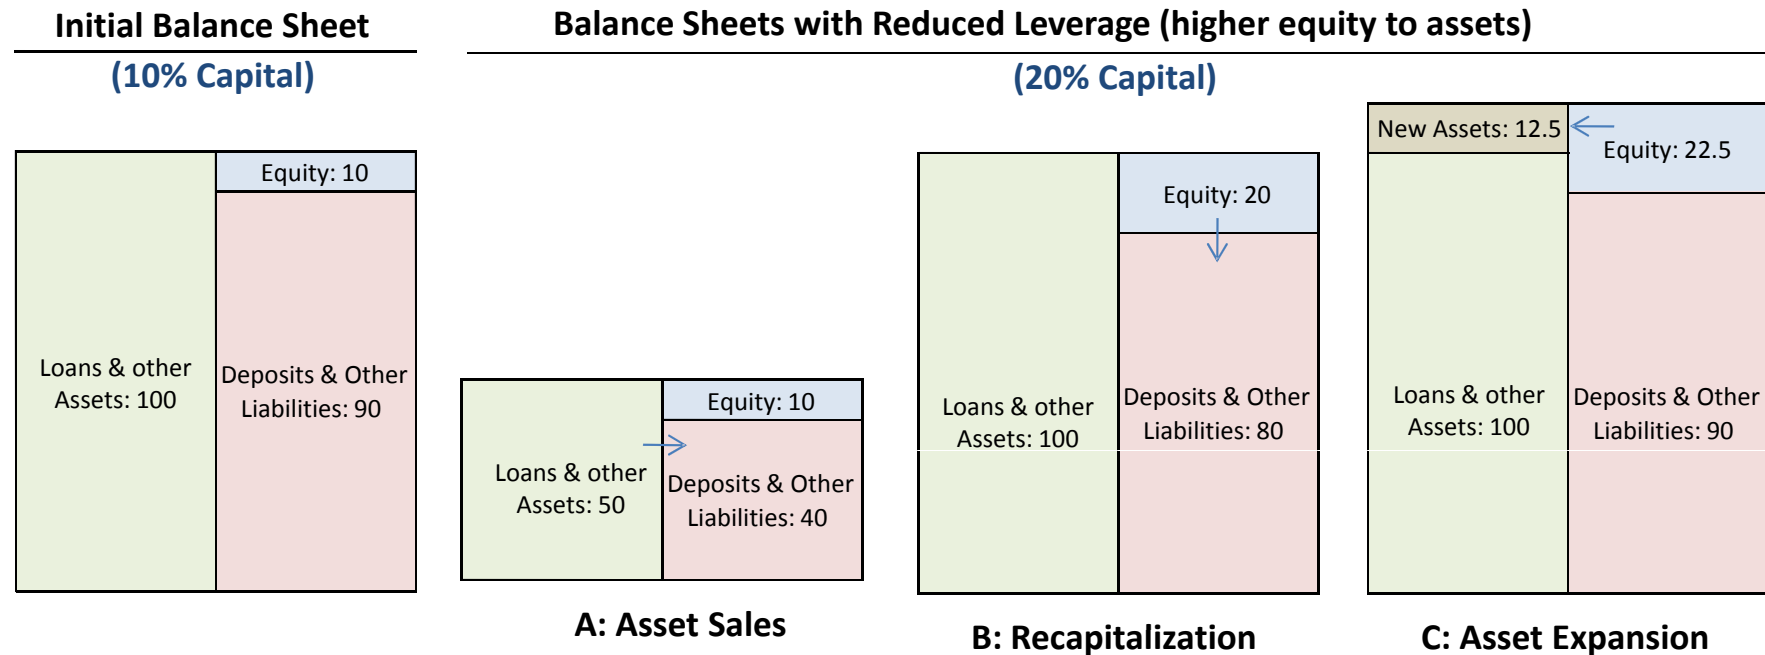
Initial Balance Sheet

(10% Capital)

Loans & other Assets: 100

Equity: 10

Deposits & Other Liabilities: 90

Balance Sheets with Reduced Leverage (higher equity to assets)

(20% Capital)

Loans & other Assets: 50

Equity: 10

Deposits & Other Liabilities: 40

A: Asset Sales

Loans & other Assets: 100

Equity: 20

Deposits & Other Liabilities: 80

B: Recapitalization

New Assets: 12.5

Loans & other Assets: 100

Equity: 22.5

Deposits & Other Liabilities: 90

C: Asset Expansion